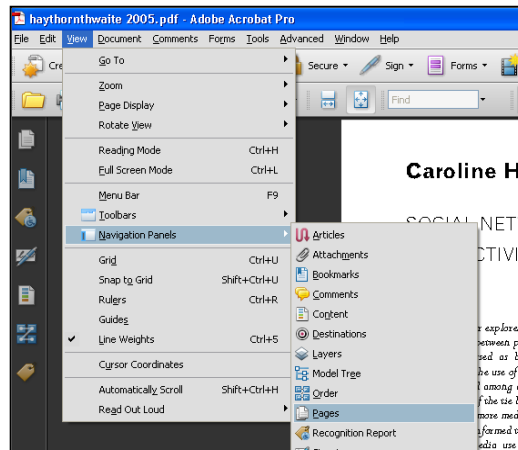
haythornthwaite 2005.pdf - Adobe Acrobat Pro

File Edit View Document Comments Forms Tools Advanced Window Help

Cre

Secure Sign Forms

Find

Go To

Zoom

Page Display

Rotate View

Reading Mode Ctrl+H

Full Screen Mode Ctrl+L

Menu Bar F9

Toolbars

Navigation Panels

Grid Ctrl+U

Snap to Grid Shift+Ctrl+U

Rulers Ctrl+R

Guides

Line Weights Ctrl+5

Cursor Coordinates

Automatically Scroll Shift+Ctrl+H

Read Out Loud

Articles

Attachments

Bookmarks

Comments

Content

Destinations

Layers

Model Tree

Order

Pages

Recognition Report

Caroline H

SOCIAL NET

CTIVI

s explore
between p
sed as b
the use of
d among
f the tie l
more med
formed t
edia use